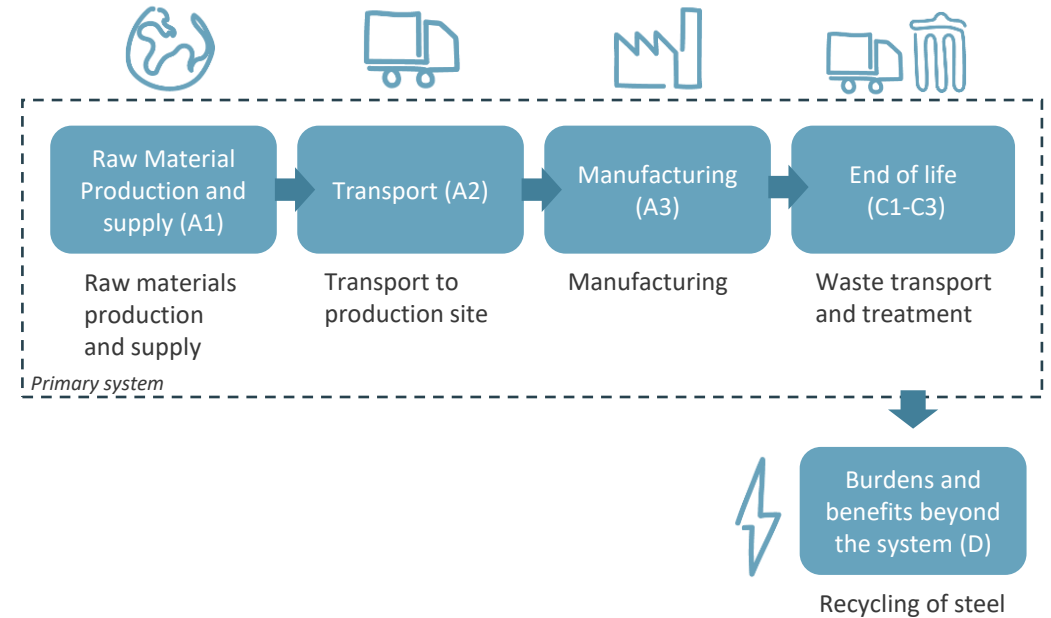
Raw Material Production and supply (A1)

Transport (A2)

Manufacturing (A3)

End of life (C1-C3)

Raw materials production and supply

Transport to production site

Manufacturing

Waste transport and treatment

Primary system

Burdens and benefits beyond the system (D)

Recycling of steel